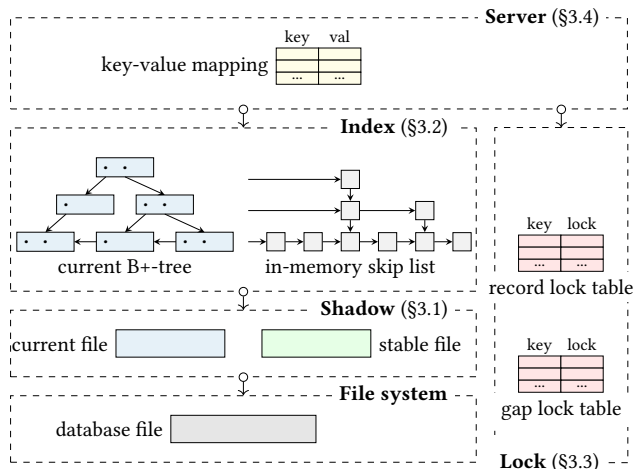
**Server** (§3.4)

key-value mapping

| key | val |
|---|---|
| | |
| ... | ... |

**Index** (§3.2)

current B+-tree

in-memory skip list

| key | lock |
|---|---|
| | |
| ... | ... |

record lock table

**Shadow** (§3.1)

current file

stable file

| key | lock |
|---|---|
| | |
| ... | ... |

gap lock table

**File system**

database file

**Lock** (§3.3)